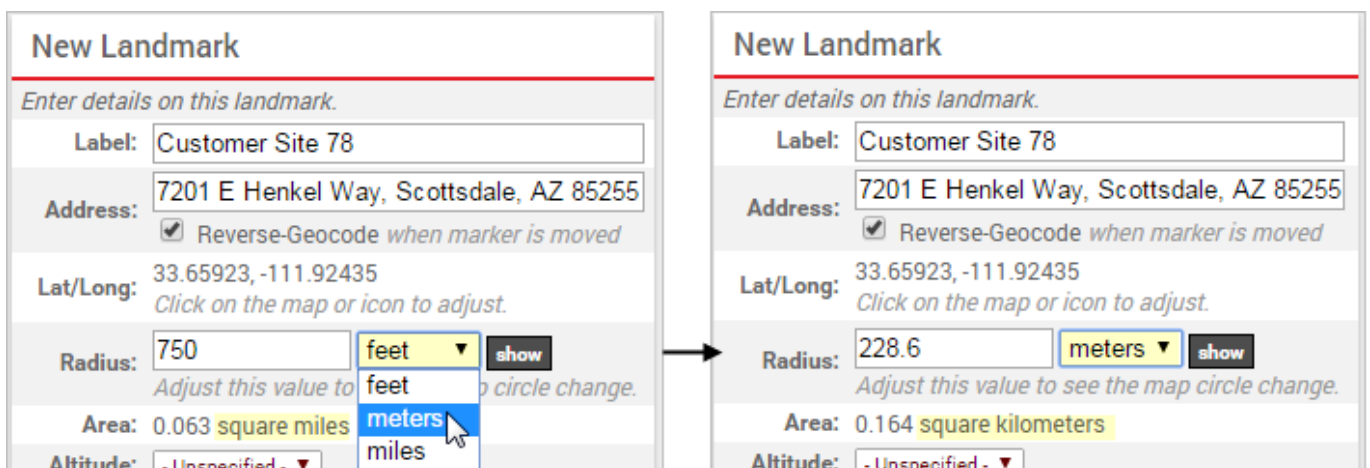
New Landmark

Enter details on this landmark.

Label: Customer Site 78

Address: 7201 E Henkel Way, Scottsdale, AZ 85255

Reverse-Geocode when marker is moved

Lat/Long: 33.65923, -111.92435
Click on the map or icon to adjust.

Radius: 750 feet ▼ show

Adjust this value to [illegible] circle change.

feet
meters
miles

Area: 0.063 square miles

Altitude: - Unspecified - ▼

New Landmark

Enter details on this landmark.

Label: Customer Site 78

Address: 7201 E Henkel Way, Scottsdale, AZ 85255

Reverse-Geocode when marker is moved

Lat/Long: 33.65923, -111.92435
Click on the map or icon to adjust.

Radius: 228.6 meters ▼ show

Adjust this value to see the map circle change.

Area: 0.164 square kilometers

Altitude: - Unspecified - ▼